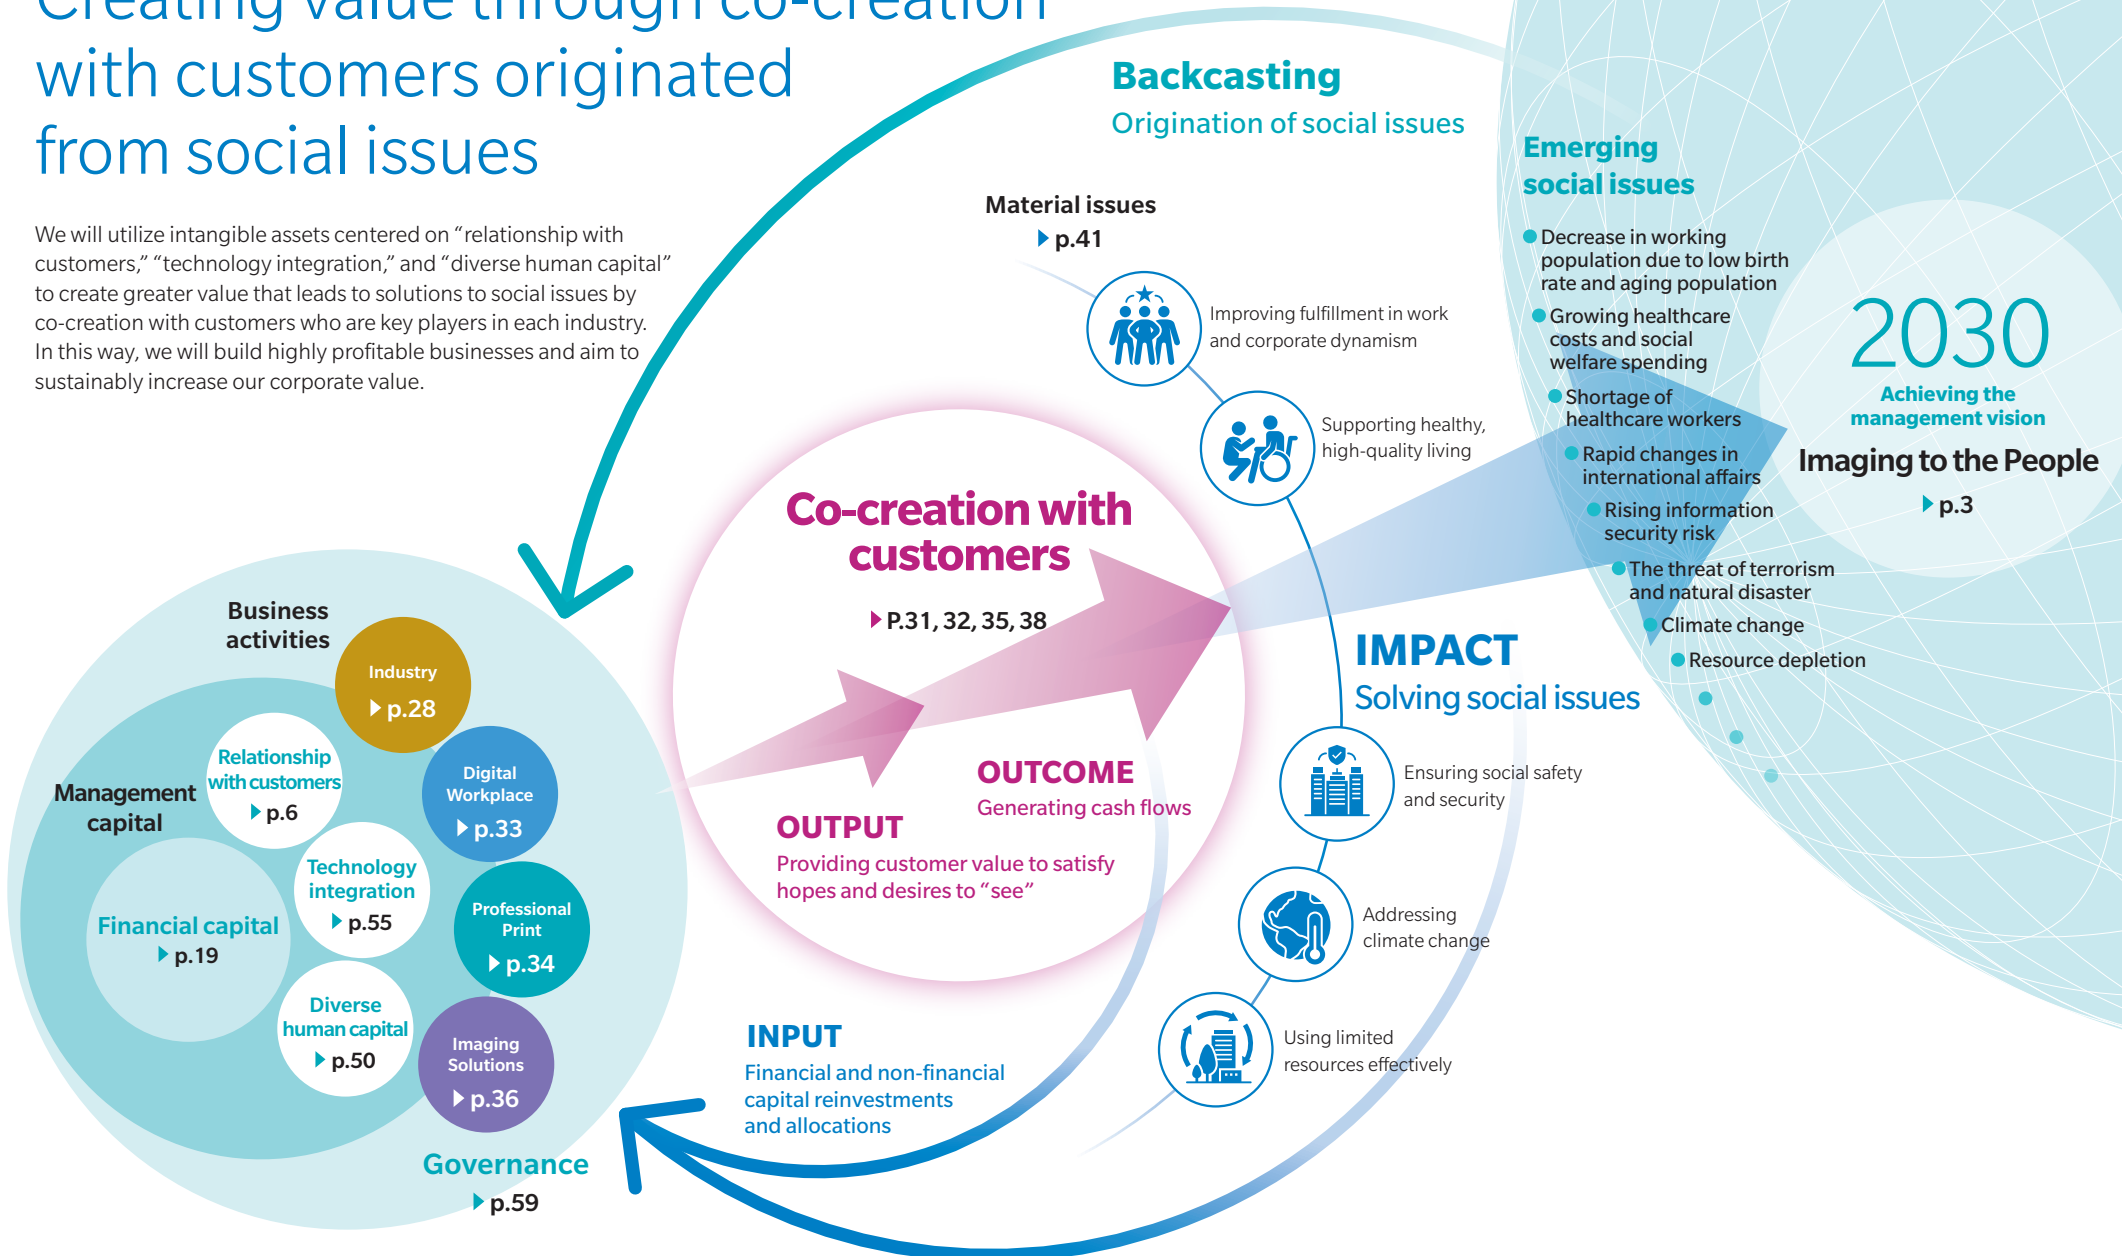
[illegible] with customers originated from social issues

We will utilize intangible assets centered on “relationship with customers,” “technology integration,” and “diverse human capital” to create greater value that leads to solutions to social issues by co-creation with customers who are key players in each industry. In this way, we will build highly profitable businesses and aim to sustainably increase our corporate value.

Backcasting
Origination of social issues

Emerging social issues
Decrease in working population due to low birth rate and aging population
Growing healthcare costs and social welfare spending
Shortage of healthcare workers
Rapid changes in international affairs
Rising information security risk
The threat of terrorism and natural disaster
Climate change
Resource depletion

2030
Achieving the management vision
Imaging to the People
p.3

Material issues
p.41

Improving fulfillment in work and corporate dynamism
Supporting healthy, high-quality living

Co-creation with customers
P.31, 32, 35, 38

IMPACT
Solving social issues

Ensuring social safety and security
Addressing climate change
Using limited resources effectively

OUTCOME
Generating cash flows

OUTPUT
Providing customer value to satisfy hopes and desires to “see”

INPUT
Financial and non-financial capital reinvestments and allocations

Business activities
Industry
p.28
Digital Workplace
p.33
Professional Print
p.34
Imaging Solutions
p.36

Management capital
Relationship with customers
p.6
Technology integration
p.55
Diverse human capital
p.50
Financial capital
p.19

Governance
p.59